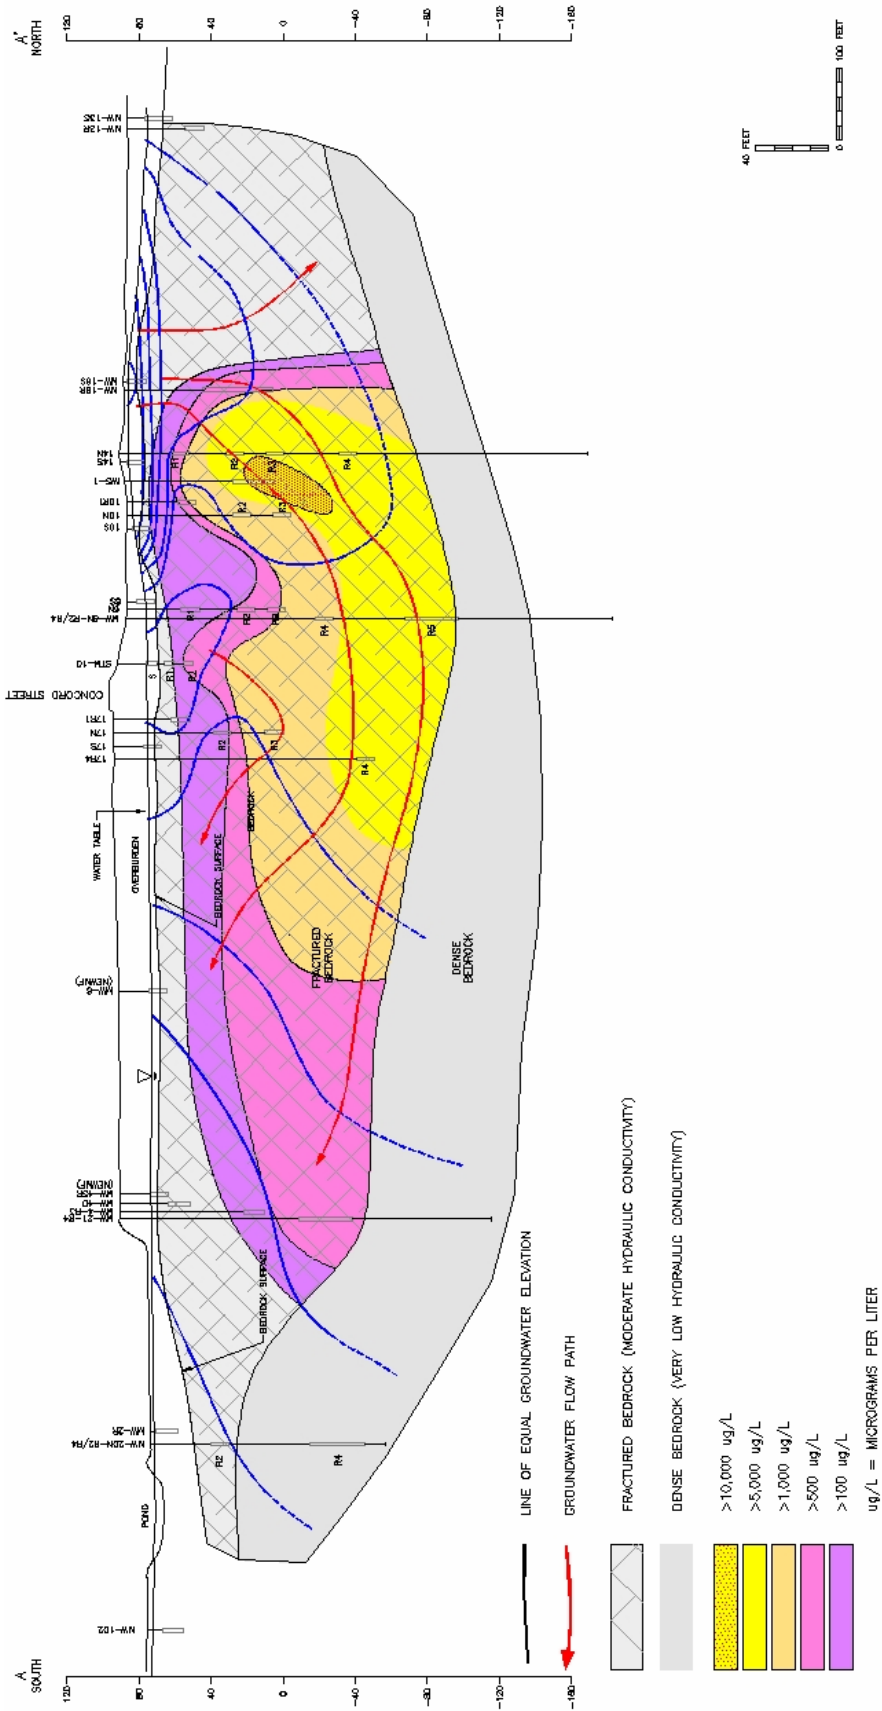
A
SOUTH

A'
NORTH

120
80
40
0
-40
-80
-120
-160

120
80
40
0
-40
-80
-120
-160

MW-102
POND
MW-20N-R2/R4
MW-3R
R2
R4
BEDROCK SURFACE
MW-21-R4
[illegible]
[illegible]
MW-4S
(NEWMF)
MW-8
(NEWMF)
OVERBURDEN
WATER TABLE
BEDROCK SURFACE
FRACTURED BEDROCK
DENSE BEDROCK
BEDROCK
17R4
17S
17N
17R1
R2
R4
CONCORD STREET
STM-10
S
R1
R2
MW-6N-R2/R4
R1
R2
R3
R4
R5
10S
10N
10R1
MW-1
R2
R3
14S
14N
R1
R2
R3
R4
MW-18R
MW-18S
MW-12R
MW-13S

40 FEET
0
100 FEET

LINE OF EQUAL GROUNDWATER ELEVATION
GROUNDWATER FLOW PATH
FRACTURED BEDROCK (MODERATE HYDRAULIC CONDUCTIVITY)
DENSE BEDROCK (VERY LOW HYDRAULIC CONDUCTIVITY)
>10,000 ug/L
>5,000 ug/L
>1,000 ug/L
>500 ug/L
>100 ug/L
ug/L = MICROGRAMS PER LITER